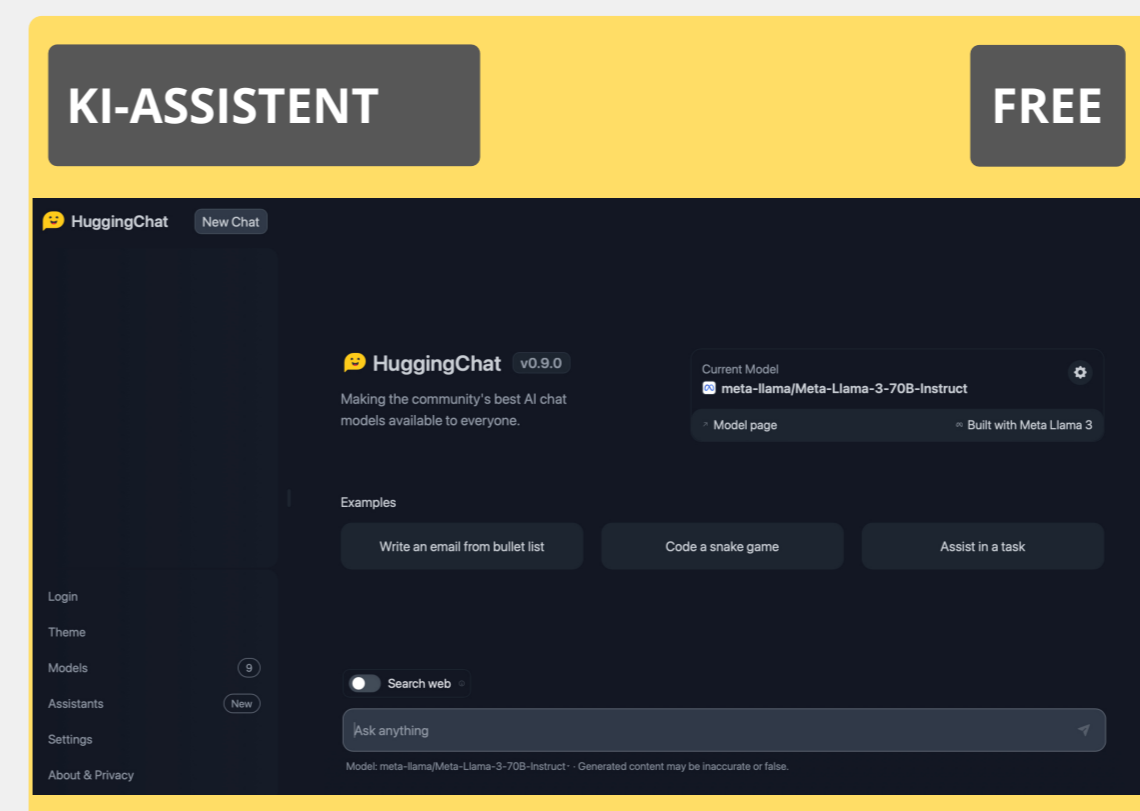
KI-ASSISTENT

FREE

HuggingChat New Chat

HuggingChat v0.9.0

Making the community's best AI chat models available to everyone.

Current Model
meta-llama/Meta-Llama-3-70B-Instruct

Model page

Built with Meta Llama 3

Examples

Write an email from bullet list

Code a snake game

Assist in a task

Login

Theme

Models 9

Assistants New

Settings

About & Privacy

Search web

Ask anything

Model: meta-llama/Meta-Llama-3-70B-Instruct · · Generated content may be inaccurate or false.